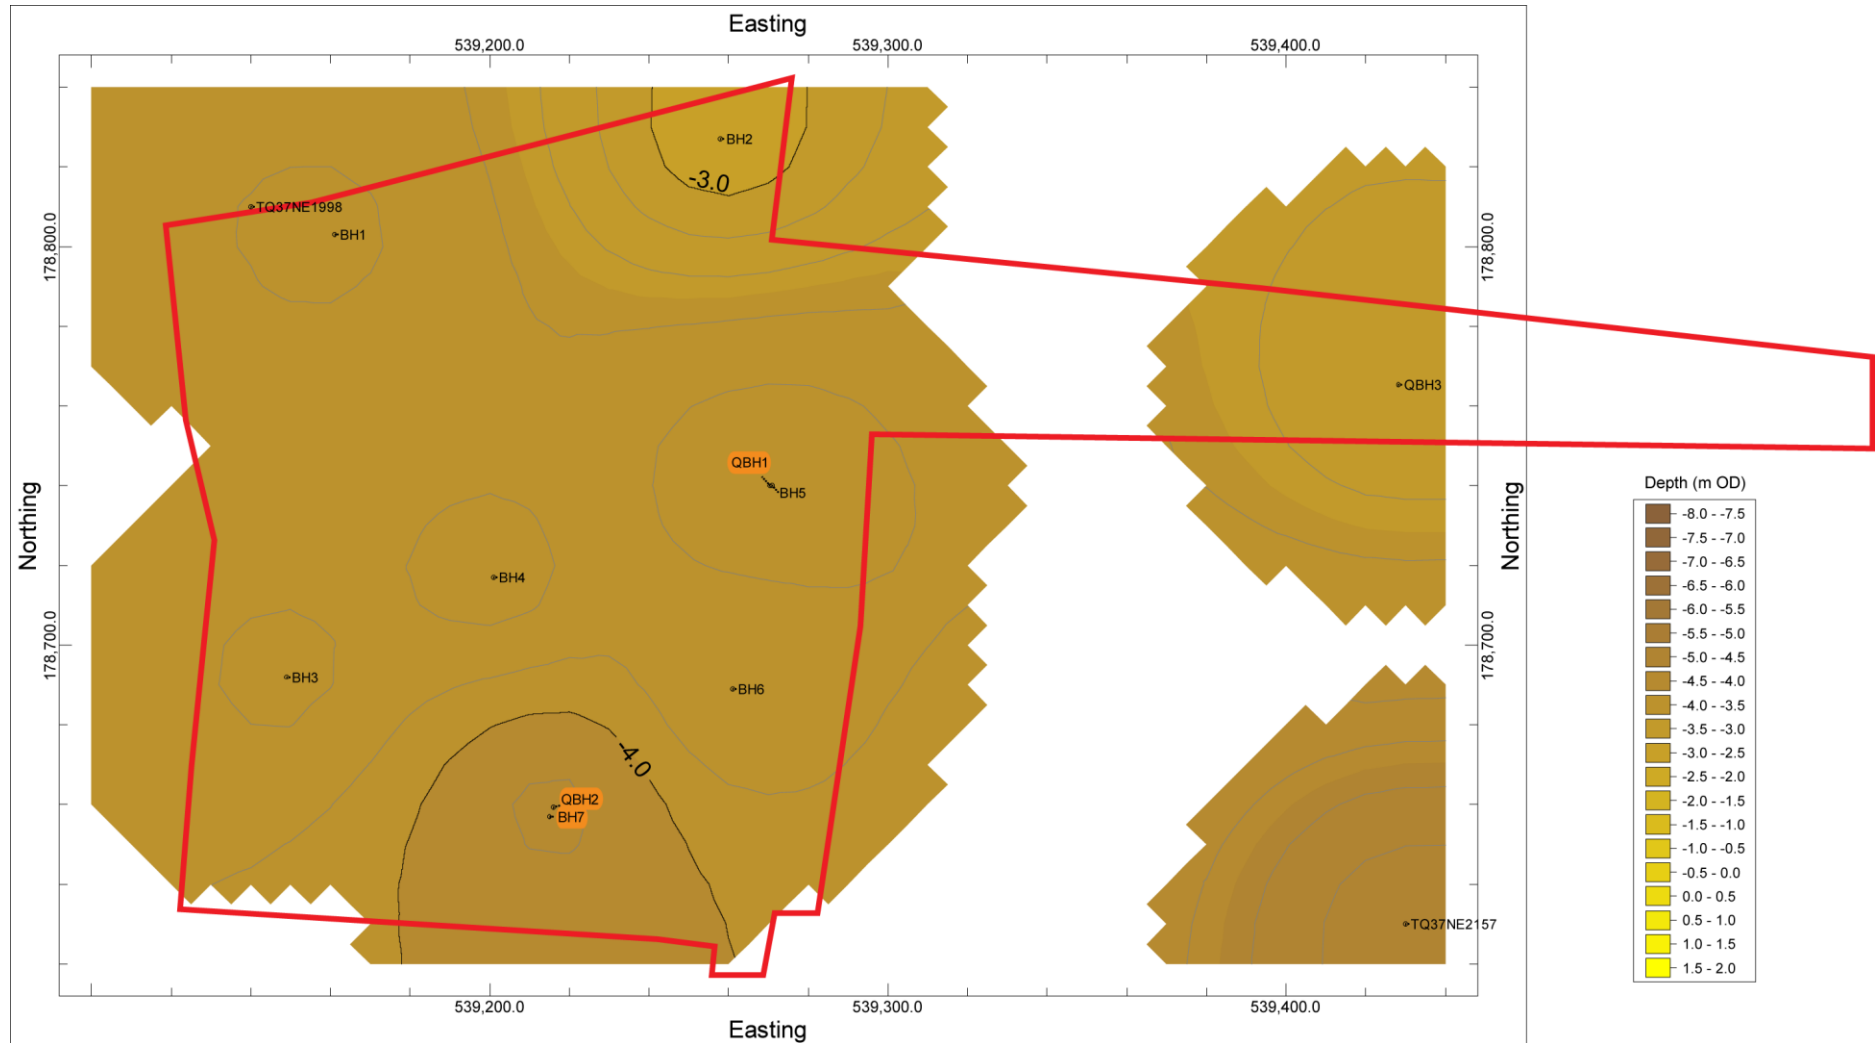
Easting

539,200.0 539,300.0 539,400.0

BH2

-3.0

TQ37NE1998

BH1

178,800.0

178,800.0

QBH3

QBH1

BH5

Northing

Northing

BH4

178,700.0

178,700.0

BH3

BH6

-4.0

QBH2

BH7

TQ37NE2157

539,200.0 539,300.0 539,400.0

Easting

Depth (m OD)

| |
|---|
| -8.0 - -7.5 |
| -7.5 - -7.0 |
| -7.0 - -6.5 |
| -6.5 - -6.0 |
| -6.0 - -5.5 |
| -5.5 - -5.0 |
| -5.0 - -4.5 |
| -4.5 - -4.0 |
| -4.0 - -3.5 |
| -3.5 - -3.0 |
| -3.0 - -2.5 |
| -2.5 - -2.0 |
| -2.0 - -1.5 |
| -1.5 - -1.0 |
| -1.0 - -0.5 |
| -0.5 - 0.0 |
| 0.0 - 0.5 |
| 0.5 - 1.0 |
| 1.0 - 1.5 |
| 1.5 - 2.0 |